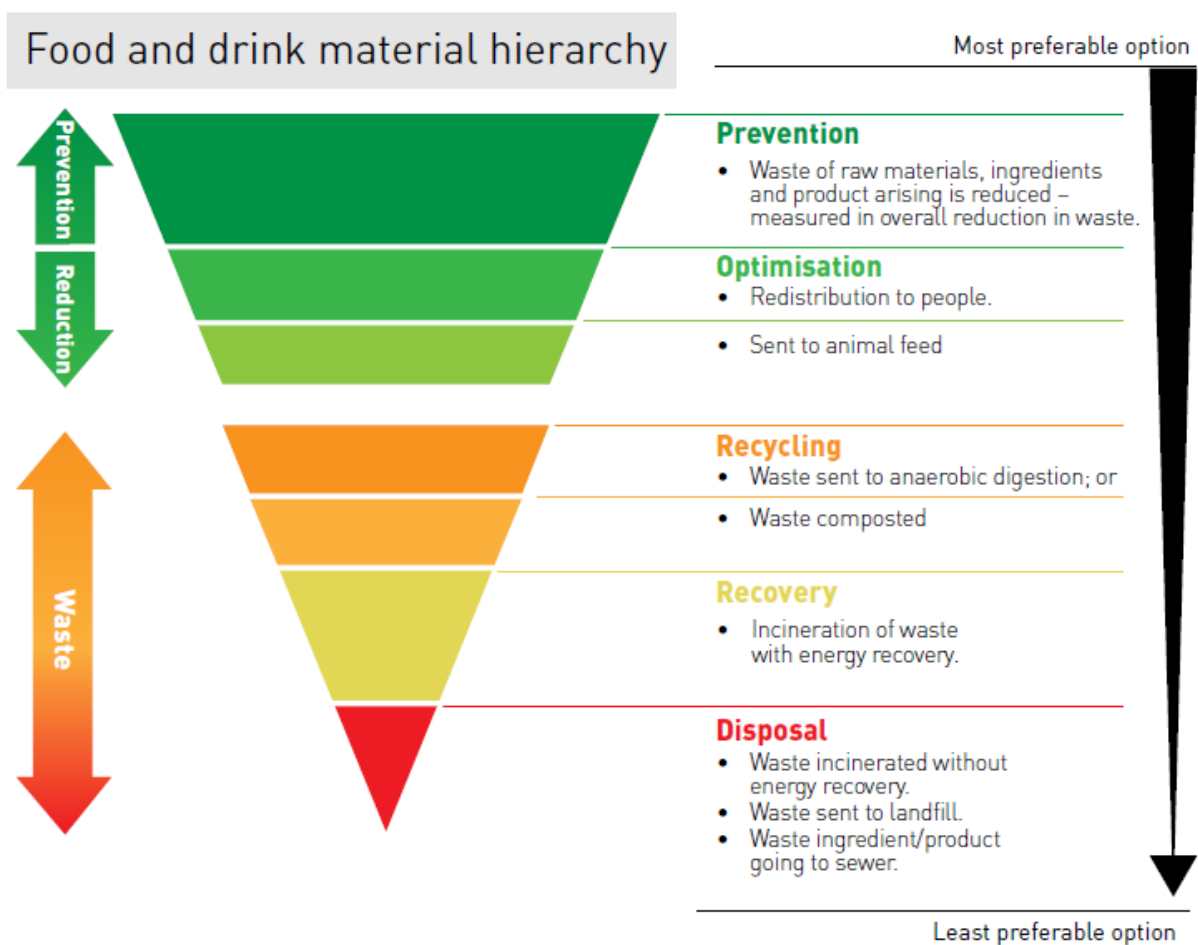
Food and drink material hierarchy

Most preferable option

Prevention

Reduction

Waste

Prevention
• Waste of raw materials, ingredients and product arising is reduced – measured in overall reduction in waste.

Optimisation
• Redistribution to people.

• Sent to animal feed

Recycling
• Waste sent to anaerobic digestion; or

• Waste composted

Recovery
• Incineration of waste with energy recovery.

Disposal
• Waste incinerated without energy recovery.
• Waste sent to landfill.
• Waste ingredient/product going to sewer.

Least preferable option